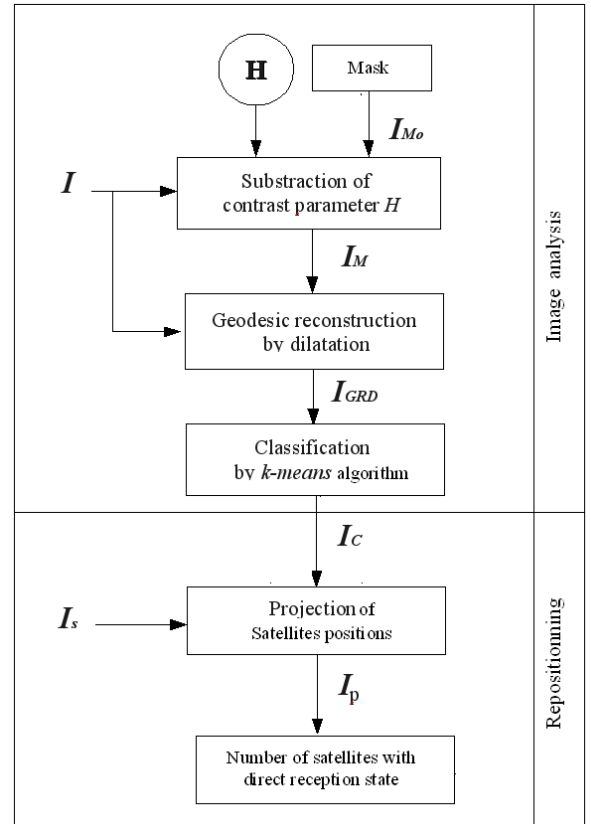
H

Mask

$I_{Mo}$

$I$

Substraction of contrast parameter $H$

$I_M$

Geodesic reconstruction by dilatation

$I_{GRD}$

Classification by *k-means* algorithm

Image analysis

$I_C$

$I_s$

Projection of Satellites positions

$I_p$

Number of satellites with direct reception state

Repositionning